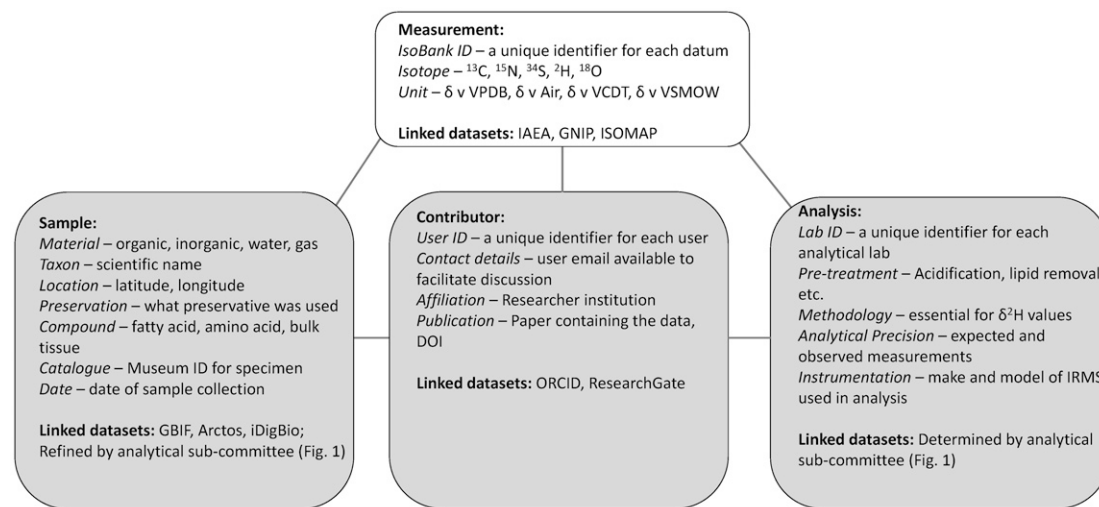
Measurement:
IsoBank ID – a unique identifier for each datum
Isotope – $^{13}C$, $^{15}N$, $^{34}S$, $^{2}H$, $^{18}O$
Unit – δ v VPDB, δ v Air, δ v VCDT, δ v VSMOW

Linked datasets: IAEA, GNIP, ISOMAP

Sample:
Material – organic, inorganic, water, gas
Taxon – scientific name
Location – latitude, longitude
Preservation – what preservative was used
Compound – fatty acid, amino acid, bulk tissue
Catalogue – Museum ID for specimen
Date – date of sample collection

Linked datasets: GBIF, Arctos, iDigBio; Refined by analytical sub-committee (Fig. 1)

Contributor:
User ID – a unique identifier for each user
Contact details – user email available to facilitate discussion
Affiliation – Researcher institution
Publication – Paper containing the data, DOI

Linked datasets: ORCID, ResearchGate

Analysis:
Lab ID – a unique identifier for each analytical lab
Pre-treatment – Acidification, lipid removal etc.
Methodology – essential for $\delta^{2}H$ values
Analytical Precision – expected and observed measurements
Instrumentation – make and model of IRMS used in analysis

Linked datasets: Determined by analytical sub-committee (Fig. 1)